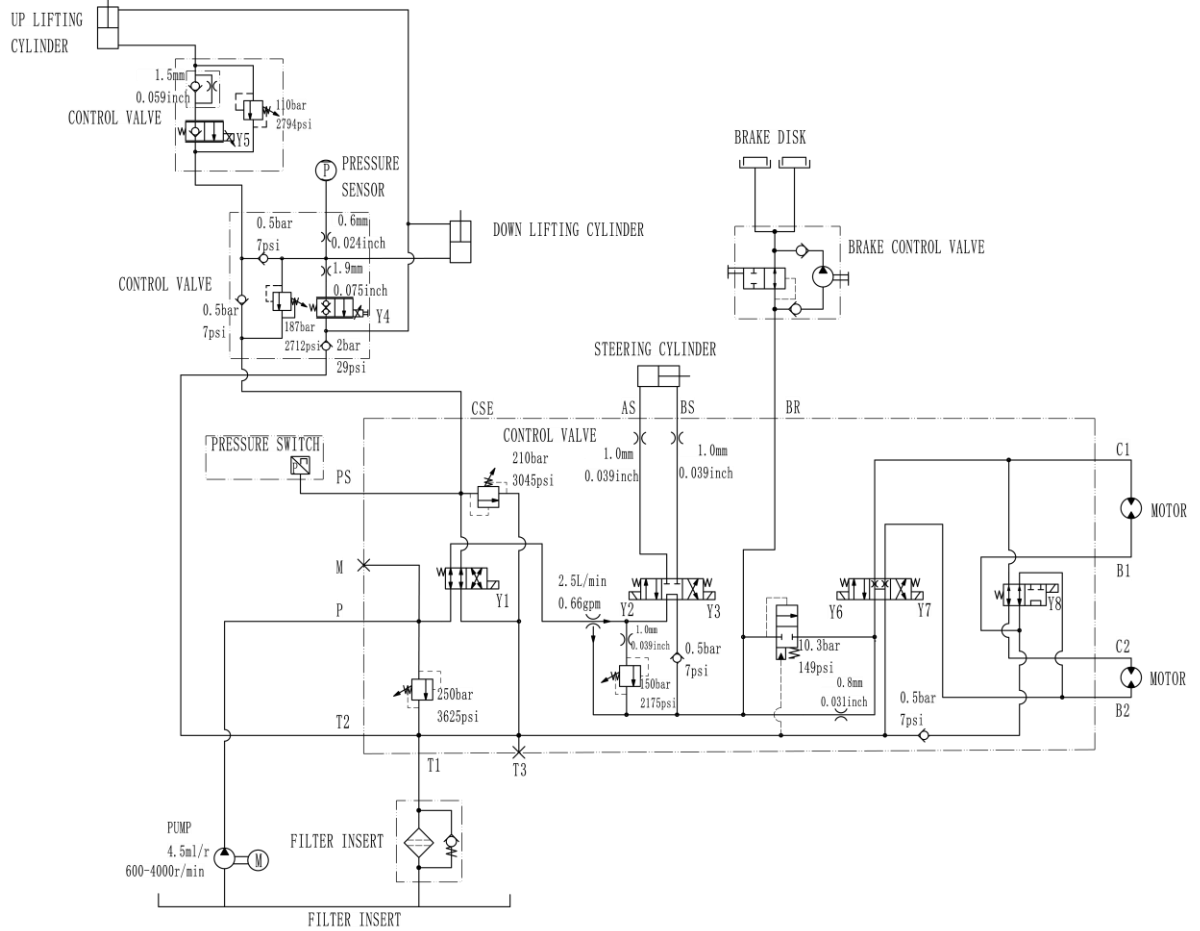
UP LIFTING CYLINDER

1.5mm
0.059inch
CONTROL VALVE
110bar
2794psi
Y5

P PRESSURE SENSOR

BRAKE DISK

0.5bar
7psi
0.6mm
0.024inch
DOWN LIFTING CYLINDER

BRAKE CONTROL VALVE

1.9mm
0.075inch
CONTROL VALVE
0.5bar
7psi
187bar
2712psi
Y4
2bar
29psi

STEERING CYLINDER

CSE
AS
BS
BR

PRESSURE SWITCH
CONTROL VALVE
1.0mm
0.039inch
1.0mm
0.039inch
210bar
3045psi
PS

C1
MOTOR
B1

M
Y1
2.5L/min
0.66gpm
Y2
Y3
Y6
Y7
Y8

P
1.0mm
0.039inch
0.5bar
7psi
10.3bar
149psi
150bar
2175psi
0.8mm
0.031inch

C2
MOTOR
B2

250bar
3625psi
0.5bar
7psi
T2
T1
T3

PUMP
4.5ml/r
600-4000r/min
M
FILTER INSERT

FILTER INSERT